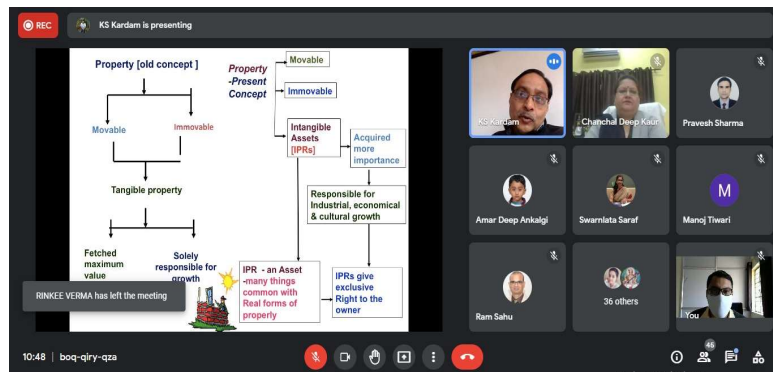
REC

KS Kardam is presenting

Property [old concept ]

Movable

Immovable

Tangible property

Fetched maximum value

Solely responsible for growth

Property -Present Concept

Movable

Immovable

Intangible Assets [IPRs]

Acquired more importance

Responsible for Industrial, economical & cultural growth

IPR - an Asset -many things common with Real forms of property

IPRs give exclusive Right to the owner

RINKEE VERMA has left the meeting

KS Kardam

Chanchal Deep Kaur

Pravesh Sharma

Amar Deep Ankalgi

Swarnlata Saraf

M

Manoj Tiwari

Ram Sahu

36 others

You

10:48 | boq-qiry-qza

46